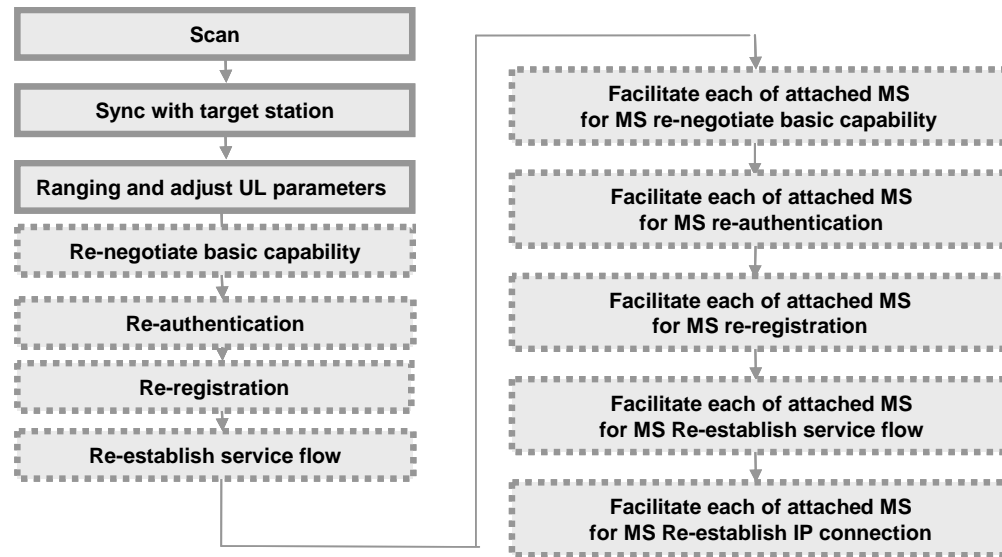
Scan

Sync with target station

Ranging and adjust UL parameters

Re-negotiate basic capability

Re-authentication

Re-registration

Re-establish service flow

Facilitate each of attached MS for MS re-negotiate basic capability

Facilitate each of attached MS for MS re-authentication

Facilitate each of attached MS for MS re-registration

Facilitate each of attached MS for MS Re-establish service flow

Facilitate each of attached MS for MS Re-establish IP connection